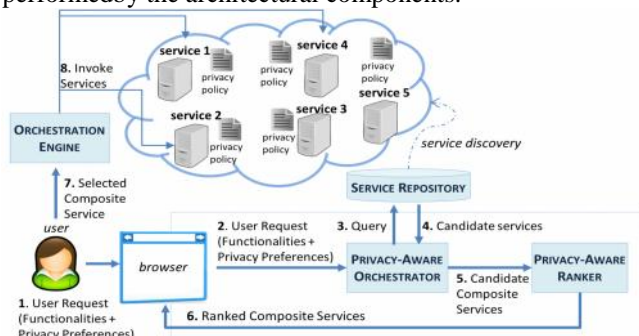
performed by the architectural components.

8. Invoke Services

service 1
privacy policy
service 4
privacy policy
privacy policy
privacy policy
service 5
service 2
privacy policy
privacy policy
service 3

ORCHESTRATION ENGINE

service discovery

SERVICE REPOSITORY

7. Selected Composite Service

user

2. User Request (Functionalities + Privacy Preferences)

3. Query

4. Candidate services

browser

PRIVACY-AWARE ORCHESTRATOR

5. Candidate Composite Services

PRIVACY-AWARE RANKER

1. User Request (Functionalities + Privacy Preferences)

6. Ranked Composite Services